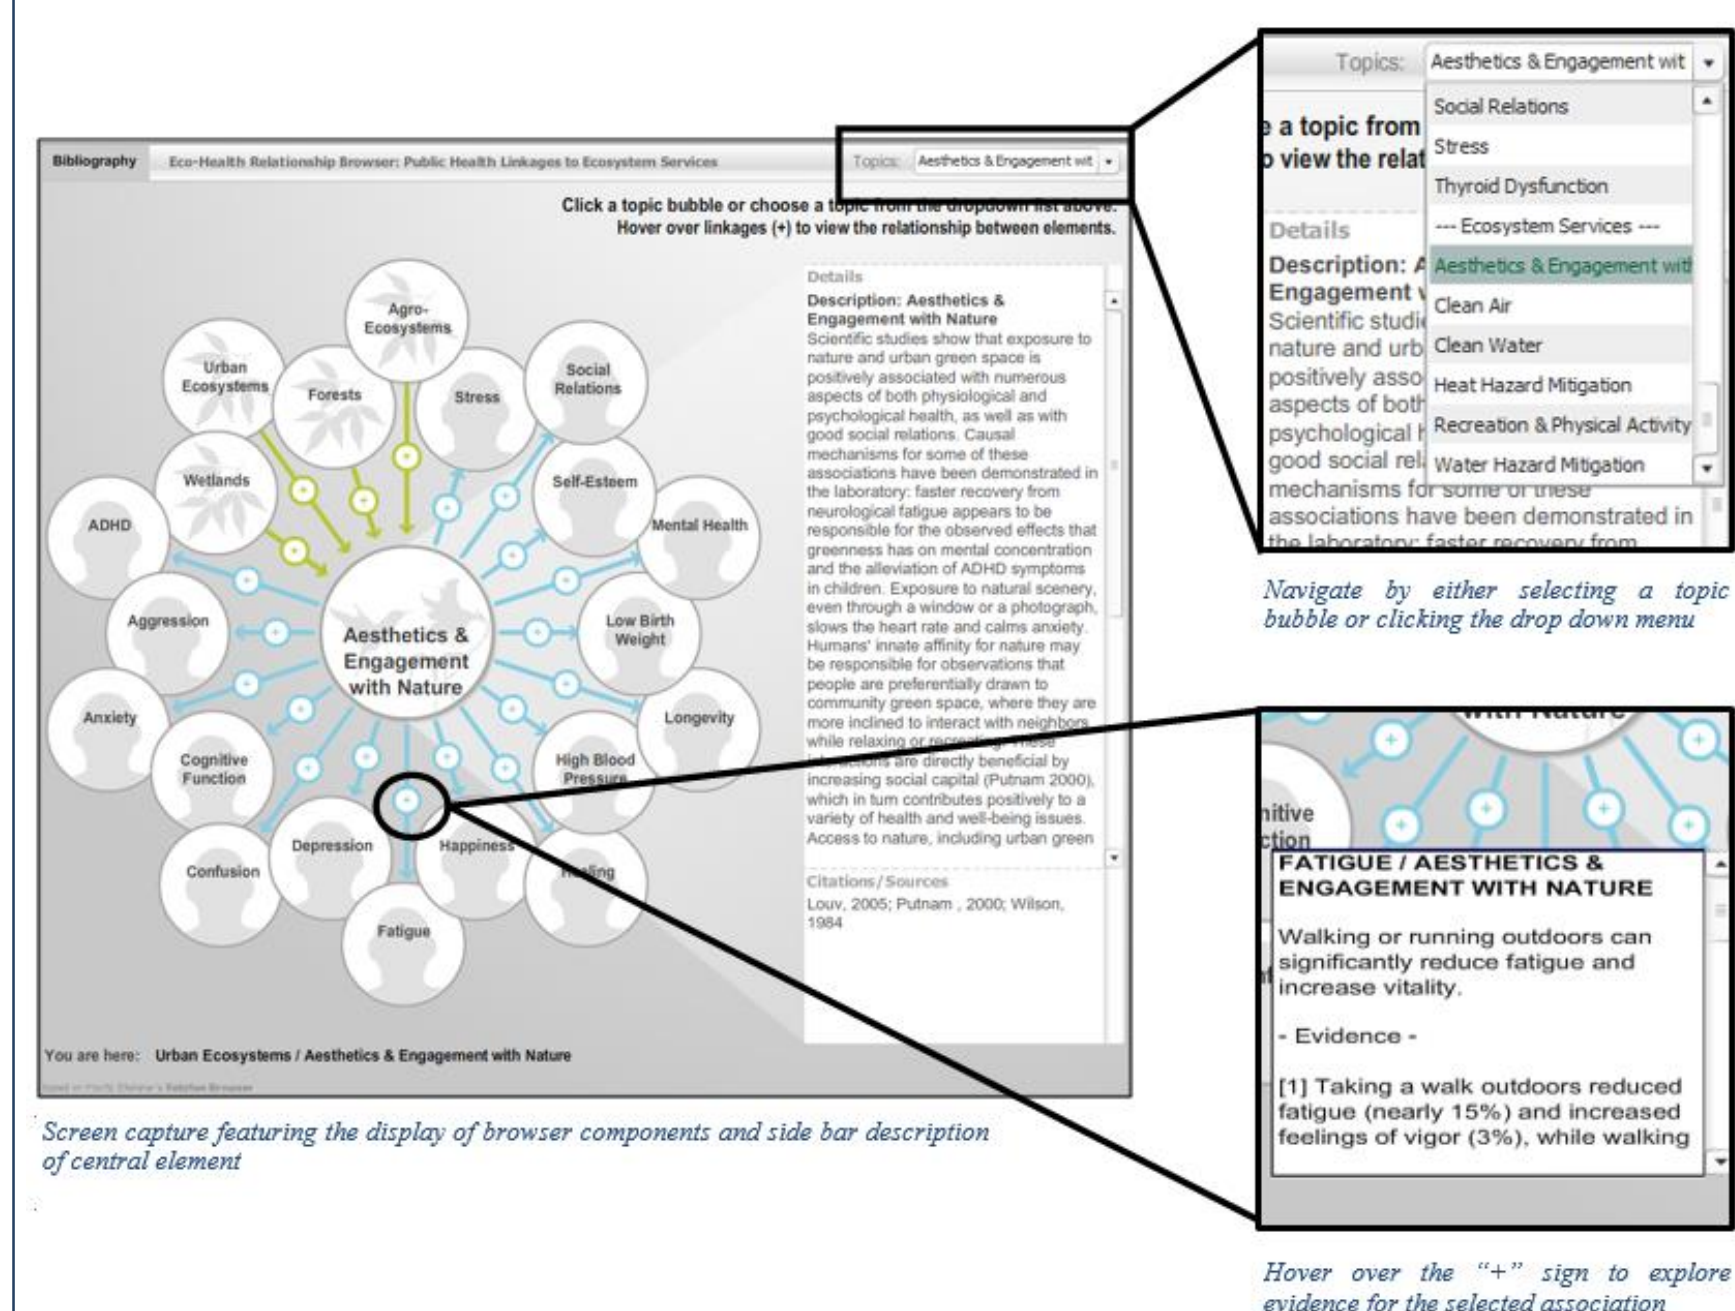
Bibliography Eco-Health Relationship Browser: Public Health Linkages to Ecosystem Services Topics: Aesthetics & Engagement wit

Click a topic bubble or choose a topic from the dropdown list above. Hover over linkages (+) to view the relationship between elements.

Agro-Ecosystems
Urban Ecosystems
Forests
Stress
Social Relations
Wetlands
Self-Esteem
ADHD
Mental Health
Aggression
Aesthetics & Engagement with Nature
Low Birth Weight
Anxiety
Longevity
Cognitive Function
High Blood Pressure
Depression
Happiness
Confusion
Healing
Fatigue

Details
Description: Aesthetics & Engagement with Nature
Scientific studies show that exposure to nature and urban green space is positively associated with numerous aspects of both physiological and psychological health, as well as with good social relations. Causal mechanisms for some of these associations have been demonstrated in the laboratory: faster recovery from neurological fatigue appears to be responsible for the observed effects that greenness has on mental concentration and the alleviation of ADHD symptoms in children. Exposure to natural scenery, even through a window or a photograph, slows the heart rate and calms anxiety. Humans' innate affinity for nature may be responsible for observations that people are preferentially drawn to community green space, where they are more inclined to interact with neighbors while relaxing or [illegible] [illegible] are directly beneficial by increasing social capital (Putnam 2000), which in turn contributes positively to a variety of health and well-being issues. Access to nature, including urban green

Citations/Sources
Louv, 2005; Putnam , 2000; Wilson, 1984

You are here: Urban Ecosystems / Aesthetics & Engagement with Nature

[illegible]

Screen capture featuring the display of browser components and side bar description of central element

Topics: Aesthetics & Engagement wit
Social Relations
Stress
Thyroid Dysfunction
--- Ecosystem Services ---
Aesthetics & Engagement with
Clean Air
Clean Water
Heat Hazard Mitigation
Recreation & Physical Activity
Water Hazard Mitigation

a topic from
view the relat
Details
Description: A
Engagement
Scientific studi
nature and urb
positively asso
aspects of both
psychological
good social rel
mechanisms for some of these
associations have been demonstrated in
the laboratory: faster recovery from

Navigate by either selecting a topic bubble or clicking the drop down menu

with Nature
nitive
ction
FATIGUE / AESTHETICS & ENGAGEMENT WITH NATURE

Walking or running outdoors can significantly reduce fatigue and increase vitality.

- Evidence -

[1] Taking a walk outdoors reduced fatigue (nearly 15%) and increased feelings of vigor (3%), while walking

Hover over the "+" sign to explore evidence for the selected association